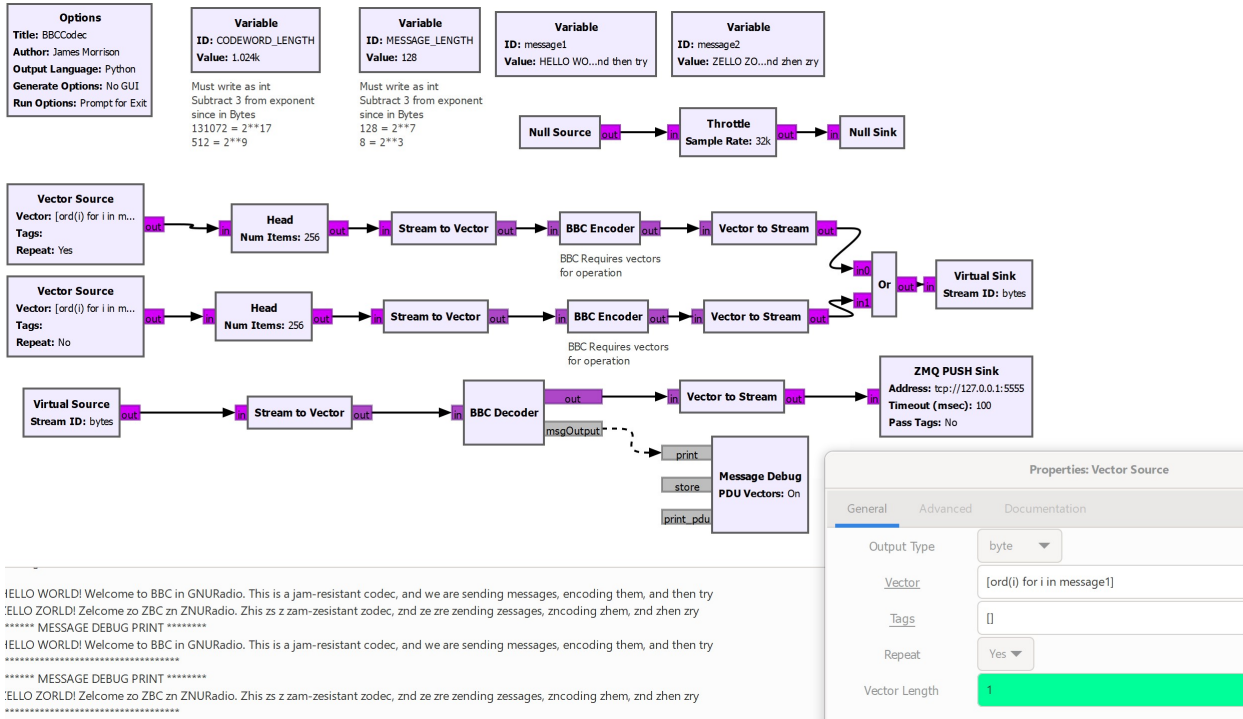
Options
Title: BBCCodec
Author: James Morrison
Output Language: Python
Generate Options: No GUI
Run Options: Prompt for Exit

Variable
ID: CODEWORD_LENGTH
Value: 1.024k

Must write as int
Subtract 3 from exponent since in Bytes
131072 = 2**17
512 = 2**9

Variable
ID: MESSAGE_LENGTH
Value: 128

Must write as int
Subtract 3 from exponent since in Bytes
128 = 2**7
8 = 2**3

Variable
ID: message1
Value: HELLO WO...nd then try

Variable
ID: message2
Value: ZELLO ZO...nd zhen zry

Null Source out

in Throttle
Sample Rate: 32k out

in Null Sink

Vector Source
Vector: [ord(i) for i in m...
Tags:
Repeat: Yes
out

in Head
Num Items: 256 out

in Stream to Vector out

in BBC Encoder out

BBC Requires vectors for operation

in Vector to Stream out

Vector Source
Vector: [ord(i) for i in m...
Tags:
Repeat: No
out

in Head
Num Items: 256 out

in Stream to Vector out

in BBC Encoder out

BBC Requires vectors for operation

in Vector to Stream out

in0
in1
Or out

in Virtual Sink
Stream ID: bytes

Virtual Source
Stream ID: bytes out

in Stream to Vector out

in BBC Decoder
out
msgOutput

in Vector to Stream out

in ZMQ PUSH Sink
Address: tcp://127.0.0.1:5555
Timeout (msec): 100
Pass Tags: No

print
store
print_pdu
Message Debug
PDU Vectors: On

Properties: Vector Source

General Advanced Documentation

Output Type byte
Vector [ord(i) for i in message1]
Tags []
Repeat Yes
Vector Length 1

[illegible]ELLO WORLD! Welcome to BBC in GNURadio. This is a jam-resistant codec, and we are sending messages, encoding them, and then try
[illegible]ELLO ZORLD! Zelcome zo ZBC zn ZNURadio. Zhis zs z zam-zesistant zodec, znd ze zre zending zessages, zncoding zhem, znd zhen zry
******* MESSAGE DEBUG PRINT ********
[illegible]ELLO WORLD! Welcome to BBC in GNURadio. This is a jam-resistant codec, and we are sending messages, encoding them, and then try
************************************
******* MESSAGE DEBUG PRINT ********
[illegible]ELLO ZORLD! Zelcome zo ZBC zn ZNURadio. Zhis zs z zam-zesistant zodec, znd ze zre zending zessages, zncoding zhem, znd zhen zry
************************************